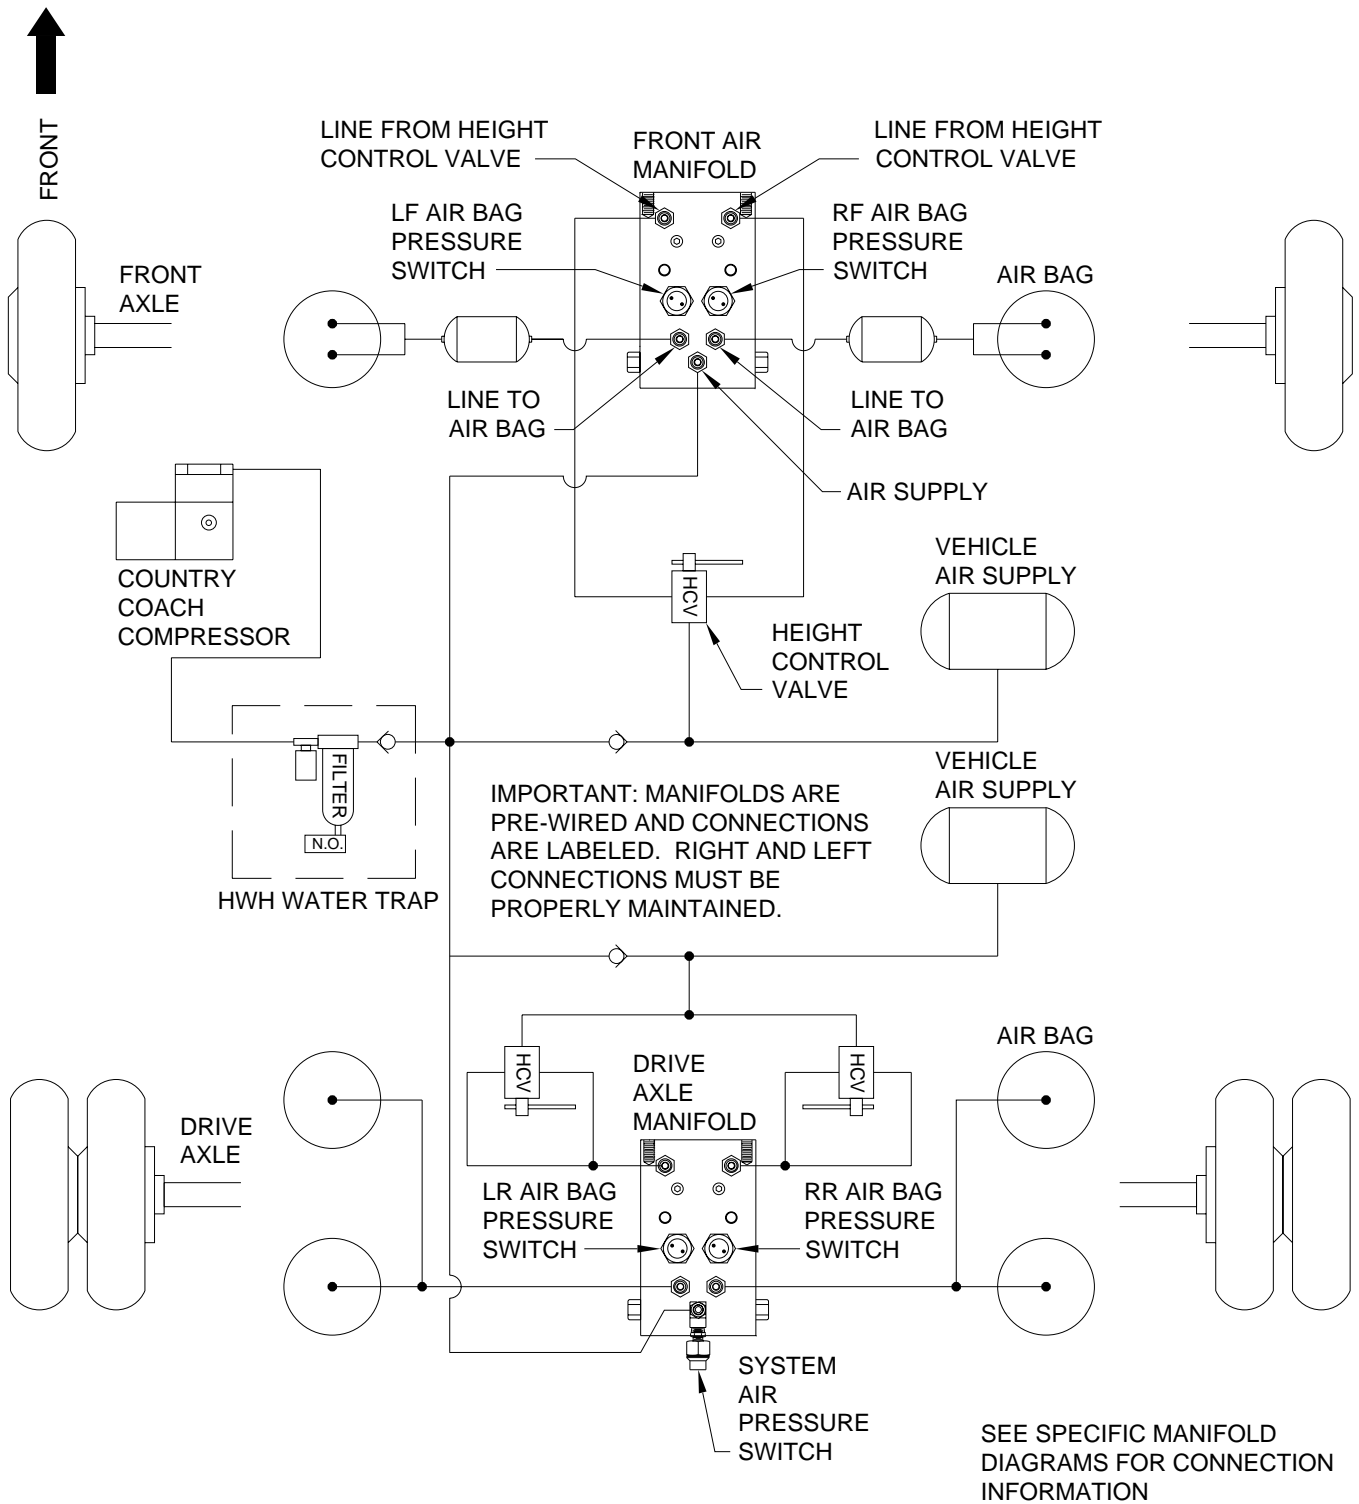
FRONT

LINE FROM HEIGHT CONTROL VALVE

FRONT AIR MANIFOLD

LINE FROM HEIGHT CONTROL VALVE

LF AIR BAG PRESSURE SWITCH

RF AIR BAG PRESSURE SWITCH

FRONT AXLE

AIR BAG

LINE TO AIR BAG

LINE TO AIR BAG

AIR SUPPLY

COUNTRY COACH COMPRESSOR

HCV

VEHICLE AIR SUPPLY

HEIGHT CONTROL VALVE

FILTER

N.O.

HWH WATER TRAP

VEHICLE AIR SUPPLY

IMPORTANT: MANIFOLDS ARE PRE-WIRED AND CONNECTIONS ARE LABELED. RIGHT AND LEFT CONNECTIONS MUST BE PROPERLY MAINTAINED.

AIR BAG

HCV

DRIVE AXLE MANIFOLD

HCV

DRIVE AXLE

LR AIR BAG PRESSURE SWITCH

RR AIR BAG PRESSURE SWITCH

SYSTEM AIR PRESSURE SWITCH

SEE SPECIFIC MANIFOLD DIAGRAMS FOR CONNECTION INFORMATION